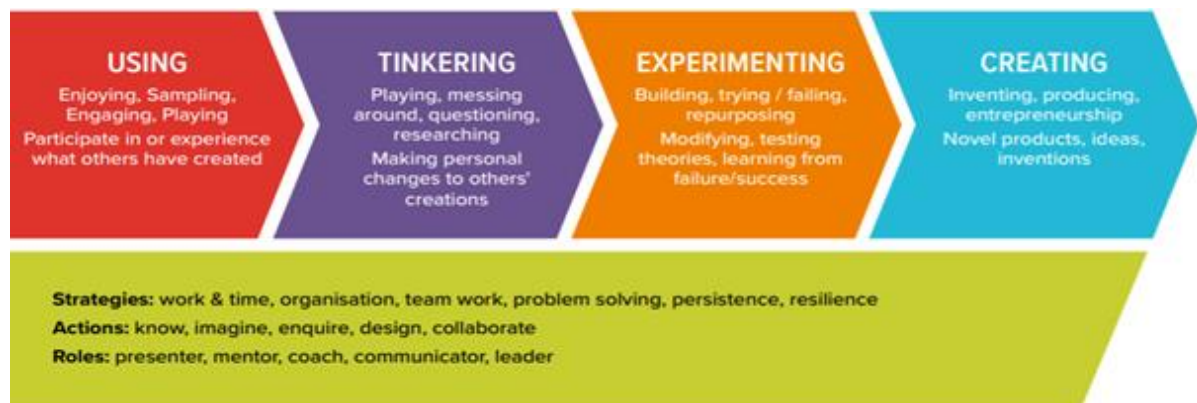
USING
Enjoying, Sampling, Engaging, Playing
Participate in or experience what others have created

TINKERING
Playing, messing around, questioning, researching
Making personal changes to others' creations

EXPERIMENTING
Building, trying / failing, repurposing
Modifying, testing theories, learning from failure/success

CREATING
Inventing, producing, entrepreneurship
Novel products, ideas, inventions

Strategies: work & time, organisation, team work, problem solving, persistence, resilience
Actions: know, imagine, enquire, design, collaborate
Roles: presenter, mentor, coach, communicator, leader